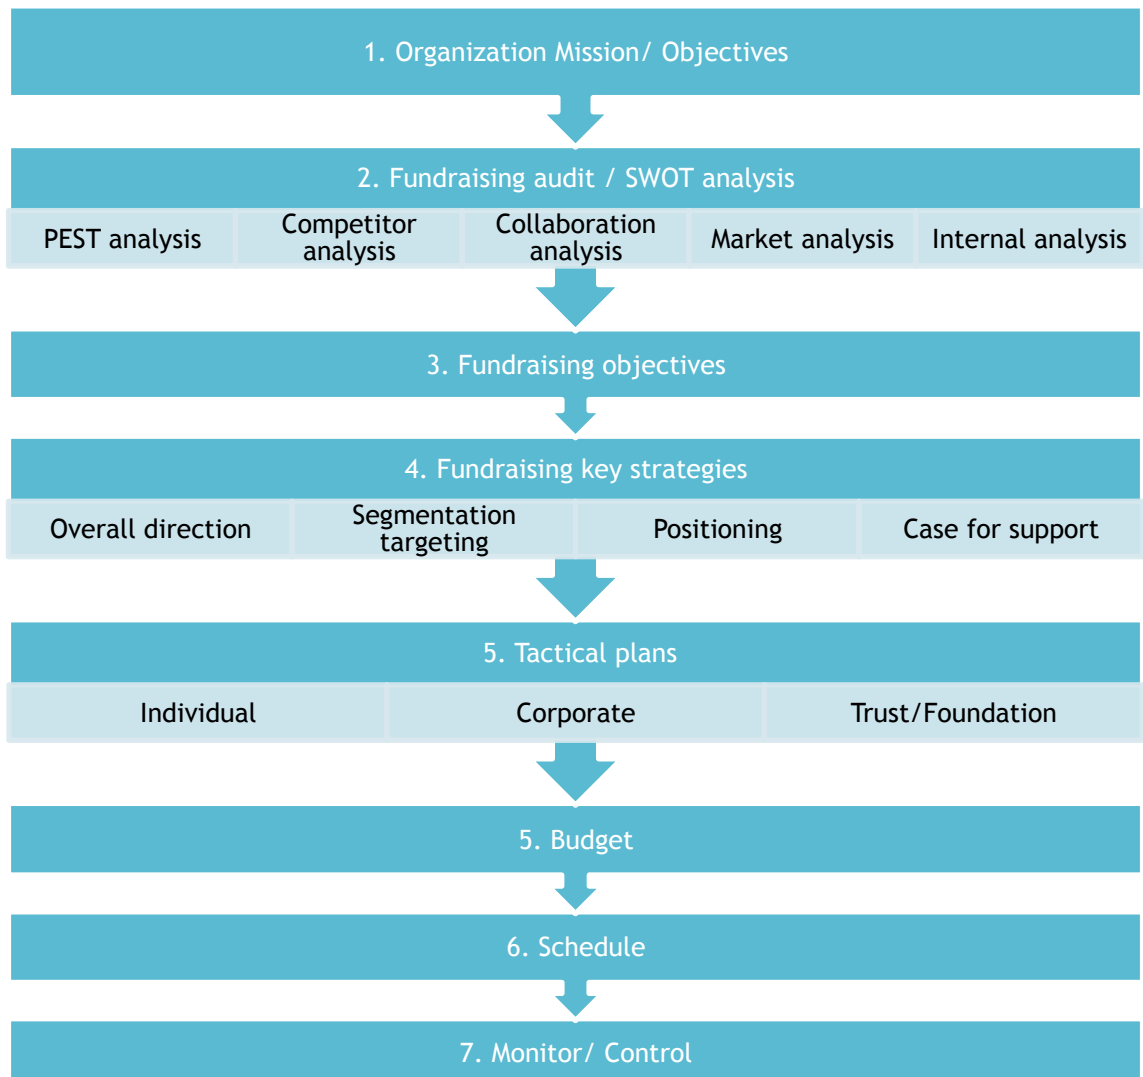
1. Organization Mission/ Objectives

2. Fundraising audit / SWOT analysis

PEST analysis

Competitor analysis

Collaboration analysis

Market analysis

Internal analysis

3. Fundraising objectives

4. Fundraising key strategies

Overall direction

Segmentation targeting

Positioning

Case for support

5. Tactical plans

Individual

Corporate

Trust/Foundation

5. Budget

6. Schedule

7. Monitor/ Control